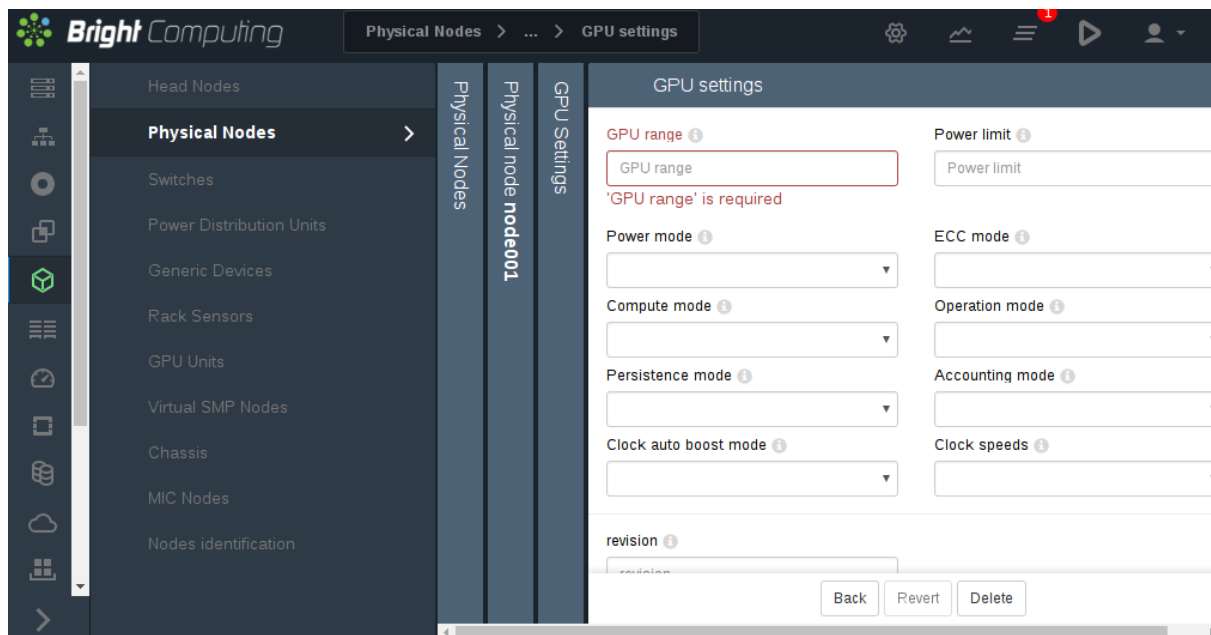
Bright Computing

Physical Nodes > ... > GPU settings

1

Head Nodes
Physical Nodes
Switches
Power Distribution Units
Generic Devices
Rack Sensors
GPU Units
Virtual SMP Nodes
Chassis
MIC Nodes
Nodes identification

Physical Nodes

Physical node node001

GPU Settings

GPU settings

GPU range
GPU range
'GPU range' is required

Power limit
Power limit

Power mode

ECC mode

Compute mode

Operation mode

Persistence mode

Accounting mode

Clock auto boost mode

Clock speeds

revision
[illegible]

Back Revert Delete